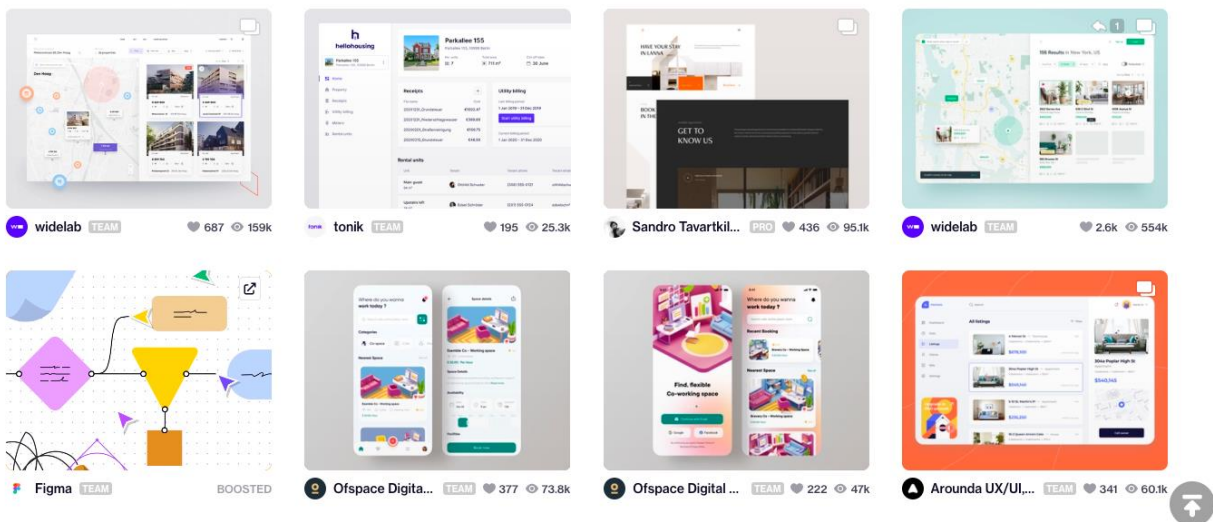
hellohousing

Parkallee 155

Receipts

Utility billing

Rental units

HAVE YOUR STAY IN LANIA

GET TO KNOW US

BOOK IN THE

108 Results in New York, US

widelab TEAM 687 159k

tonik TEAM 195 25.3k

Sandro Tavartkil... PRO 436 95.1k

widelab TEAM 2.6k 554k

Where do you wanna work today ?

Categories

Nearest Space

Where do you wanna work today ?

Recent Booking

Nearest Space

Find, flexible Co-working space

All listings

Figma TEAM BOOSTED

Ofspace Digita... TEAM 377 73.8k

Ofspace Digital ... TEAM 222 47k

Arounda UX/UI,... TEAM 341 60.1k